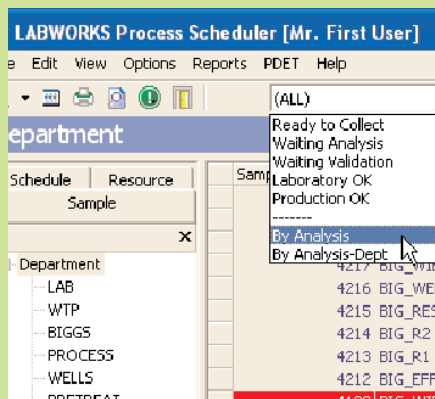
LABWORKS Process Scheduler [Mr. First User]

e Edit View Options Reports PDET Help

(ALL)

Ready to Collect
Waiting Analysis
Waiting Validation
Laboratory OK
Production OK
--------
By Analysis
By Analysis-Dept

epartment

Schedule Resource
Sample

Samp

Department
LAB
WTP
BIGGS
PROCESS
WELLS
PRETREAT

4217 BIG_WI
4216 BIG_WE
4215 BIG_RES
4214 BIG_R2
4213 BIG_R1
4212 BIG_EFF